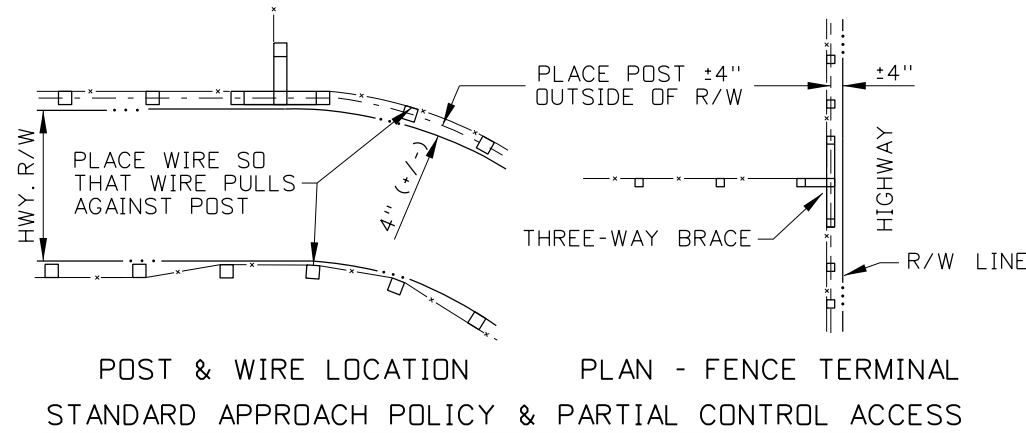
PLACE POST ±4"
OUTSIDE OF R/W

±4"

HWY. R/W

PLACE WIRE SO
THAT WIRE PULLS
AGAINST POST

4" (+/-)

HIGHWAY

THREE-WAY BRACE

R/W LINE

POST & WIRE LOCATION

PLAN - FENCE TERMINAL

STANDARD APPROACH POLICY & PARTIAL CONTROL ACCESS